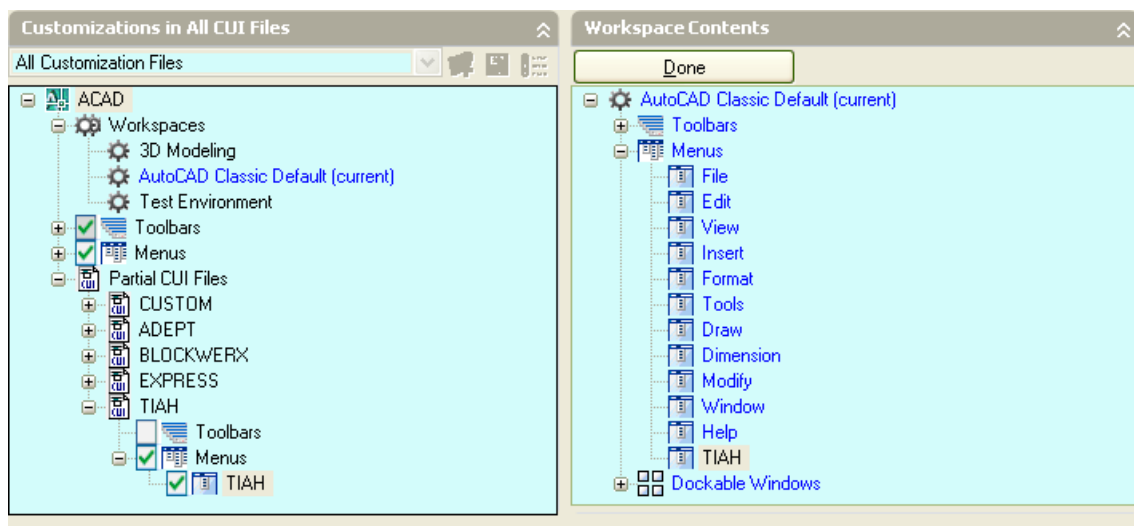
Customizations in All CUI Files

All Customization Files

ACAD
Workspaces
3D Modeling
AutoCAD Classic Default (current)
Test Environment
Toolbars
Menus
Partial CUI Files
CUSTOM
ADEPT
BLOCKWERX
EXPRESS
TIAH
Toolbars
Menus
TIAH

Workspace Contents

Done

AutoCAD Classic Default (current)
Toolbars
Menus
File
Edit
View
Insert
Format
Tools
Draw
Dimension
Modify
Window
Help
TIAH
Dockable Windows